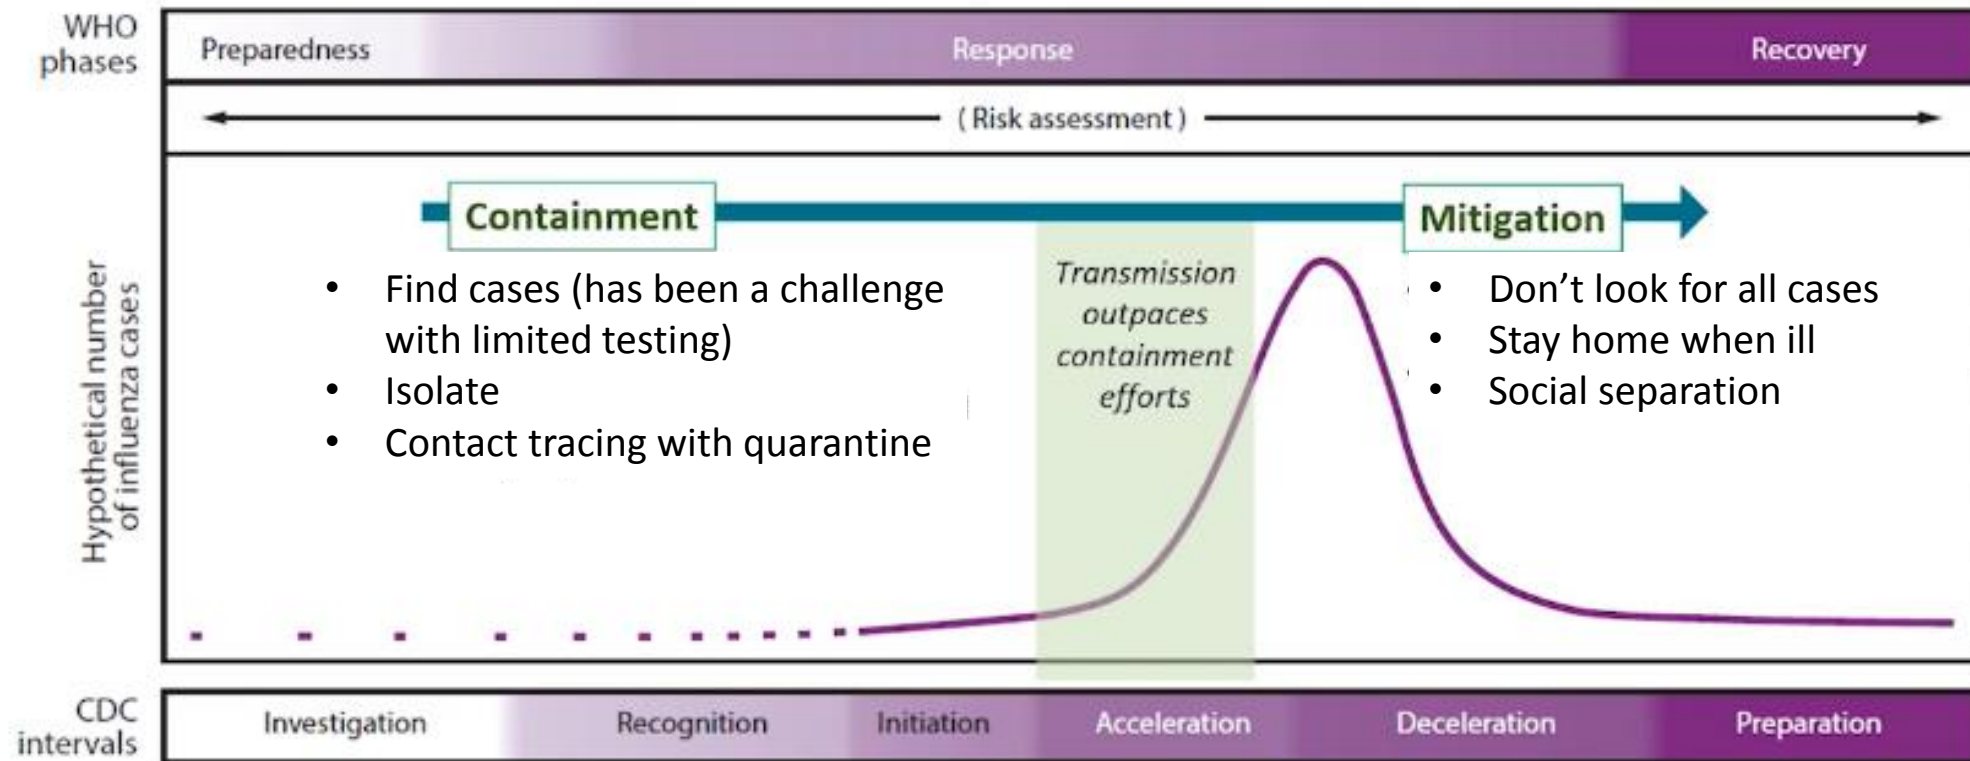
WHO phases

Preparedness

Response

Recovery

(Risk assessment)

Containment

Mitigation

Hypothetical number of influenza cases

• Find cases (has been a challenge with limited testing)
• Isolate
• Contact tracing with quarantine

Transmission outpaces containment efforts

• Don’t look for all cases
• Stay home when ill
• Social separation

CDC intervals

Investigation

Recognition

Initiation

Acceleration

Deceleration

Preparation